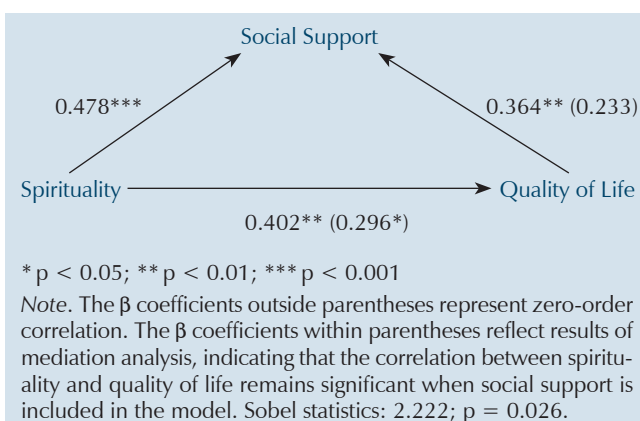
Social Support

0.478***

0.364** (0.233)

Spirituality

Quality of Life

0.402** (0.296*)

* p < 0.05; ** p < 0.01; *** p < 0.001

*Note*. The β coefficients outside parentheses represent zero-order correlation. The β coefficients within parentheses reflect results of mediation analysis, indicating that the correlation between spirituality and quality of life remains significant when social support is included in the model. Sobel statistics: 2.222; p = 0.026.